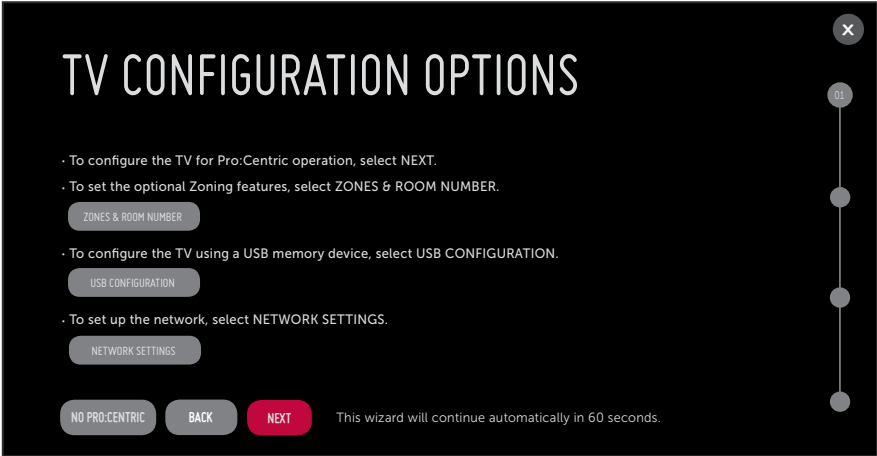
TV CONFIGURATION OPTIONS

01

• To configure the TV for Pro:Centric operation, select NEXT.

• To set the optional Zoning features, select ZONES & ROOM NUMBER.

ZONES & ROOM NUMBER

• To configure the TV using a USB memory device, select USB CONFIGURATION.

USB CONFIGURATION

• To set up the network, select NETWORK SETTINGS.

NETWORK SETTINGS

NO PRO:CENTRIC BACK NEXT This wizard will continue automatically in 60 seconds.